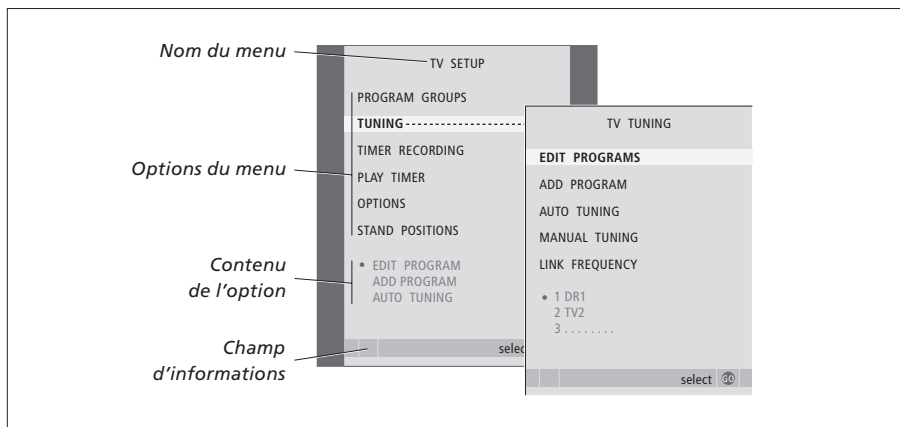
Nom du menu

Options du menu

Contenu de l'option

Champ d'informations

TV SETUP

PROGRAM GROUPS
TUNING
TIMER RECORDING
PLAY TIMER
OPTIONS
STAND POSITIONS

• EDIT PROGRAM
ADD PROGRAM
AUTO TUNING

selec

TV TUNING

EDIT PROGRAMS
ADD PROGRAM
AUTO TUNING
MANUAL TUNING
LINK FREQUENCY

• 1 DR1
2 TV2
3 . . . . . . . .

select GO